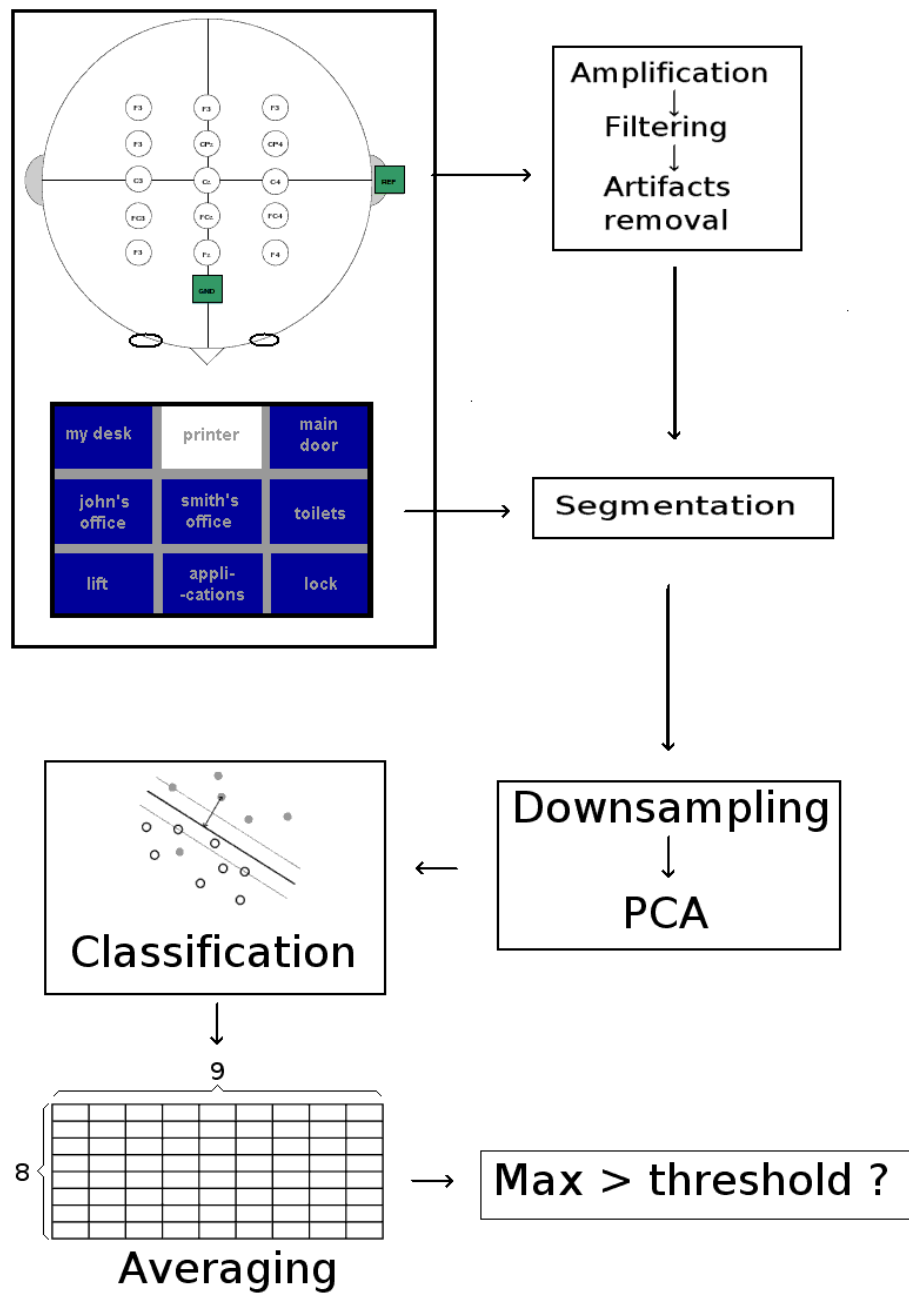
F3
F3
F3
F3
CPz
CP4
C3
Cz
C4
REF
FC3
FCz
FC4
F3
Fz
F4
GND

my desk
printer
main door
john's office
smith's office
toilets
lift
appli--cations
lock

Amplification
Filtering
Artifacts removal

Segmentation

Downsampling
PCA

Classification

9
8

Averaging

Max > threshold ?